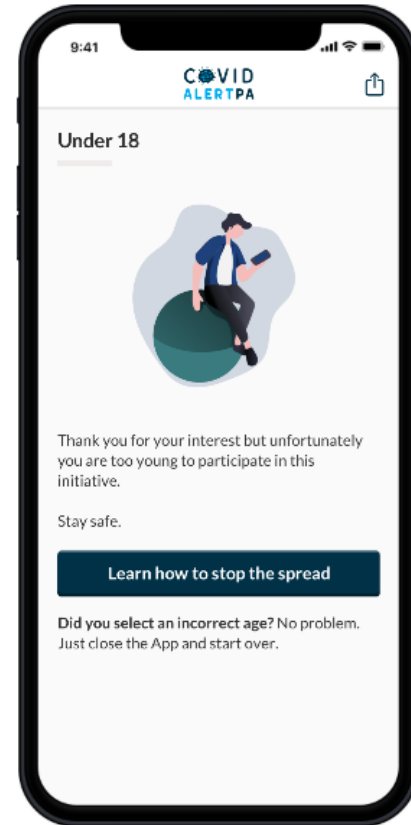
9:41

COVID
ALERTPA

Under 18

Thank you for your interest but unfortunately you are too young to participate in this initiative.

Stay safe.

Learn how to stop the spread

**Did you select an incorrect age?** No problem. Just close the App and start over.